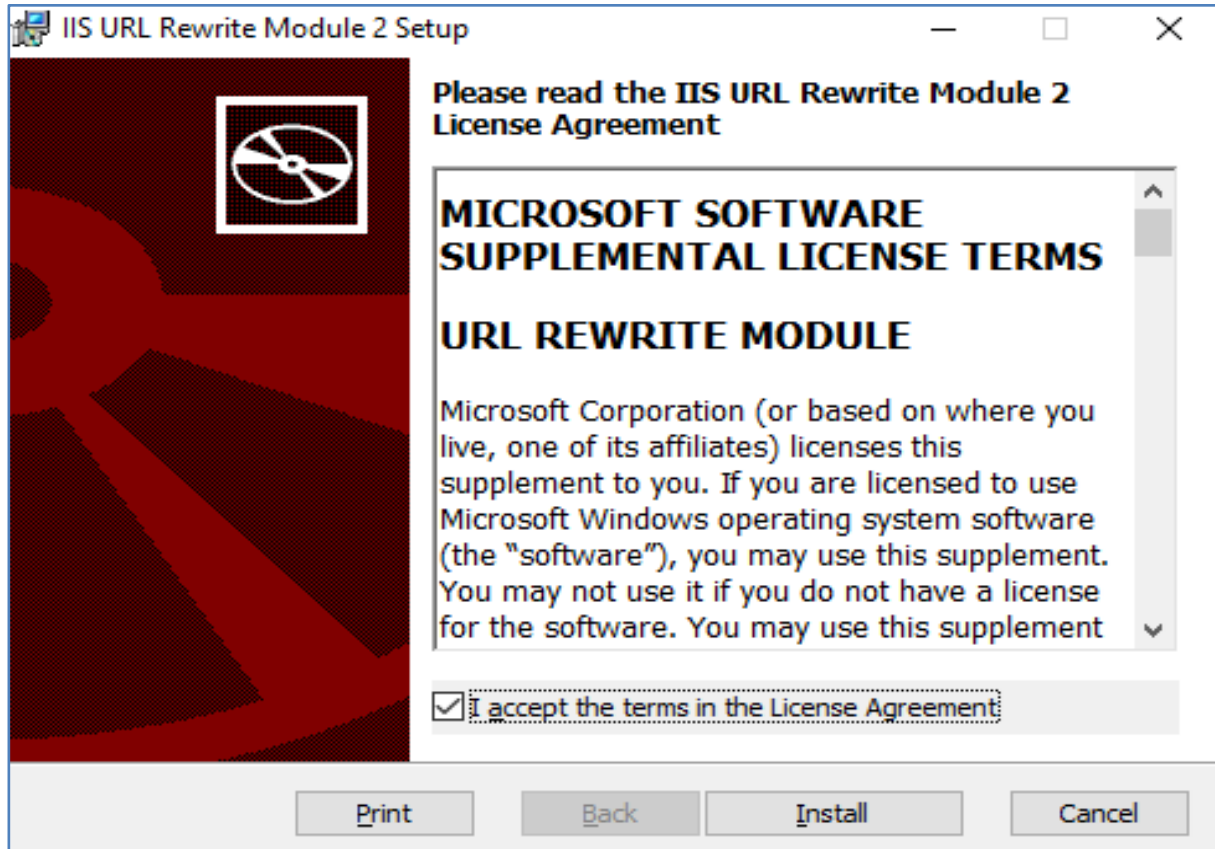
IIS URL Rewrite Module 2 Setup

Please read the IIS URL Rewrite Module 2 License Agreement

MICROSOFT SOFTWARE SUPPLEMENTAL LICENSE TERMS

URL REWRITE MODULE

Microsoft Corporation (or based on where you live, one of its affiliates) licenses this supplement to you. If you are licensed to use Microsoft Windows operating system software (the "software"), you may use this supplement. You may not use it if you do not have a license for the software. You may use this supplement

I accept the terms in the License Agreement

Print Back Install Cancel